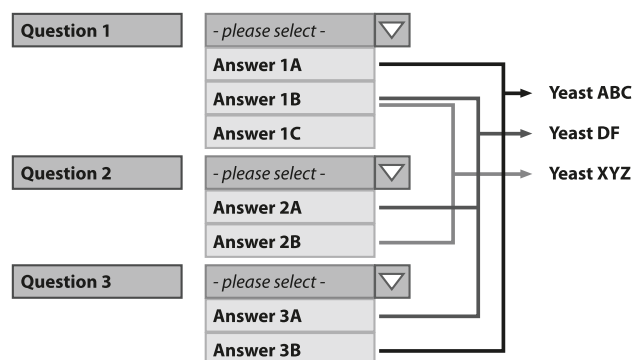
Question 1

- please select -

Answer 1A

Answer 1B

Answer 1C

Question 2

- please select -

Answer 2A

Answer 2B

Question 3

- please select -

Answer 3A

Answer 3B

Yeast ABC

Yeast DF

Yeast XYZ